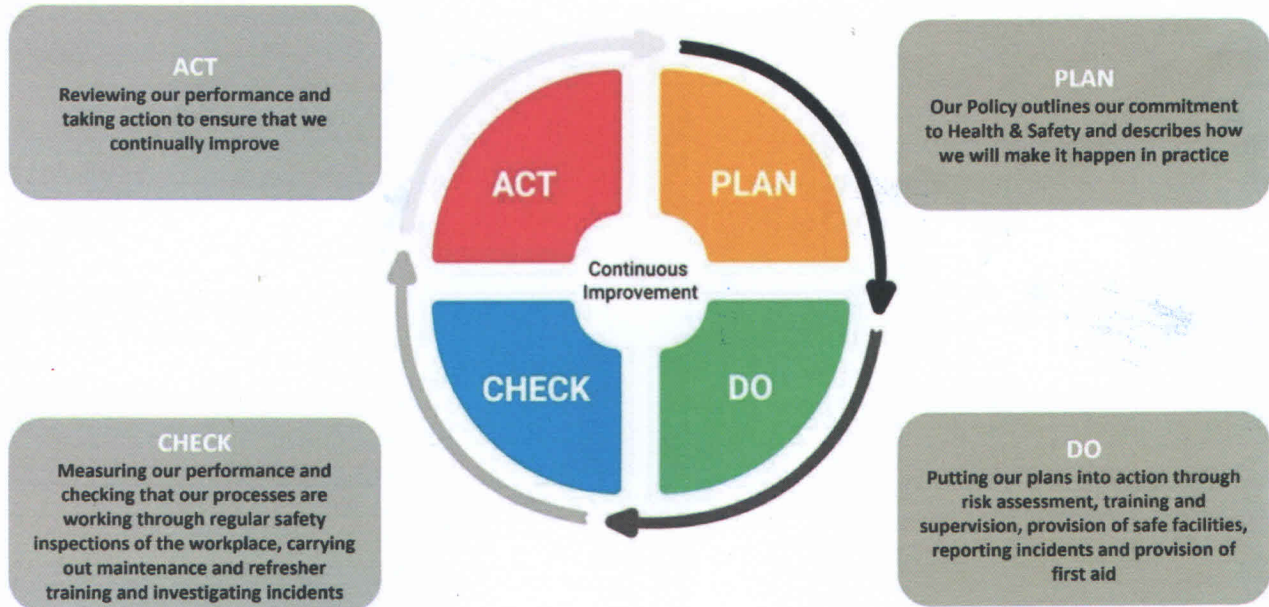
ACT
Reviewing our performance and taking action to ensure that we continually improve

PLAN
Our Policy outlines our commitment to Health & Safety and describes how we will make it happen in practice

ACT

PLAN

Continuous Improvement

CHECK

DO

CHECK
Measuring our performance and checking that our processes are working through regular safety inspections of the workplace, carrying out maintenance and refresher training and investigating incidents

DO
Putting our plans into action through risk assessment, training and supervision, provision of safe facilities, reporting incidents and provision of first aid